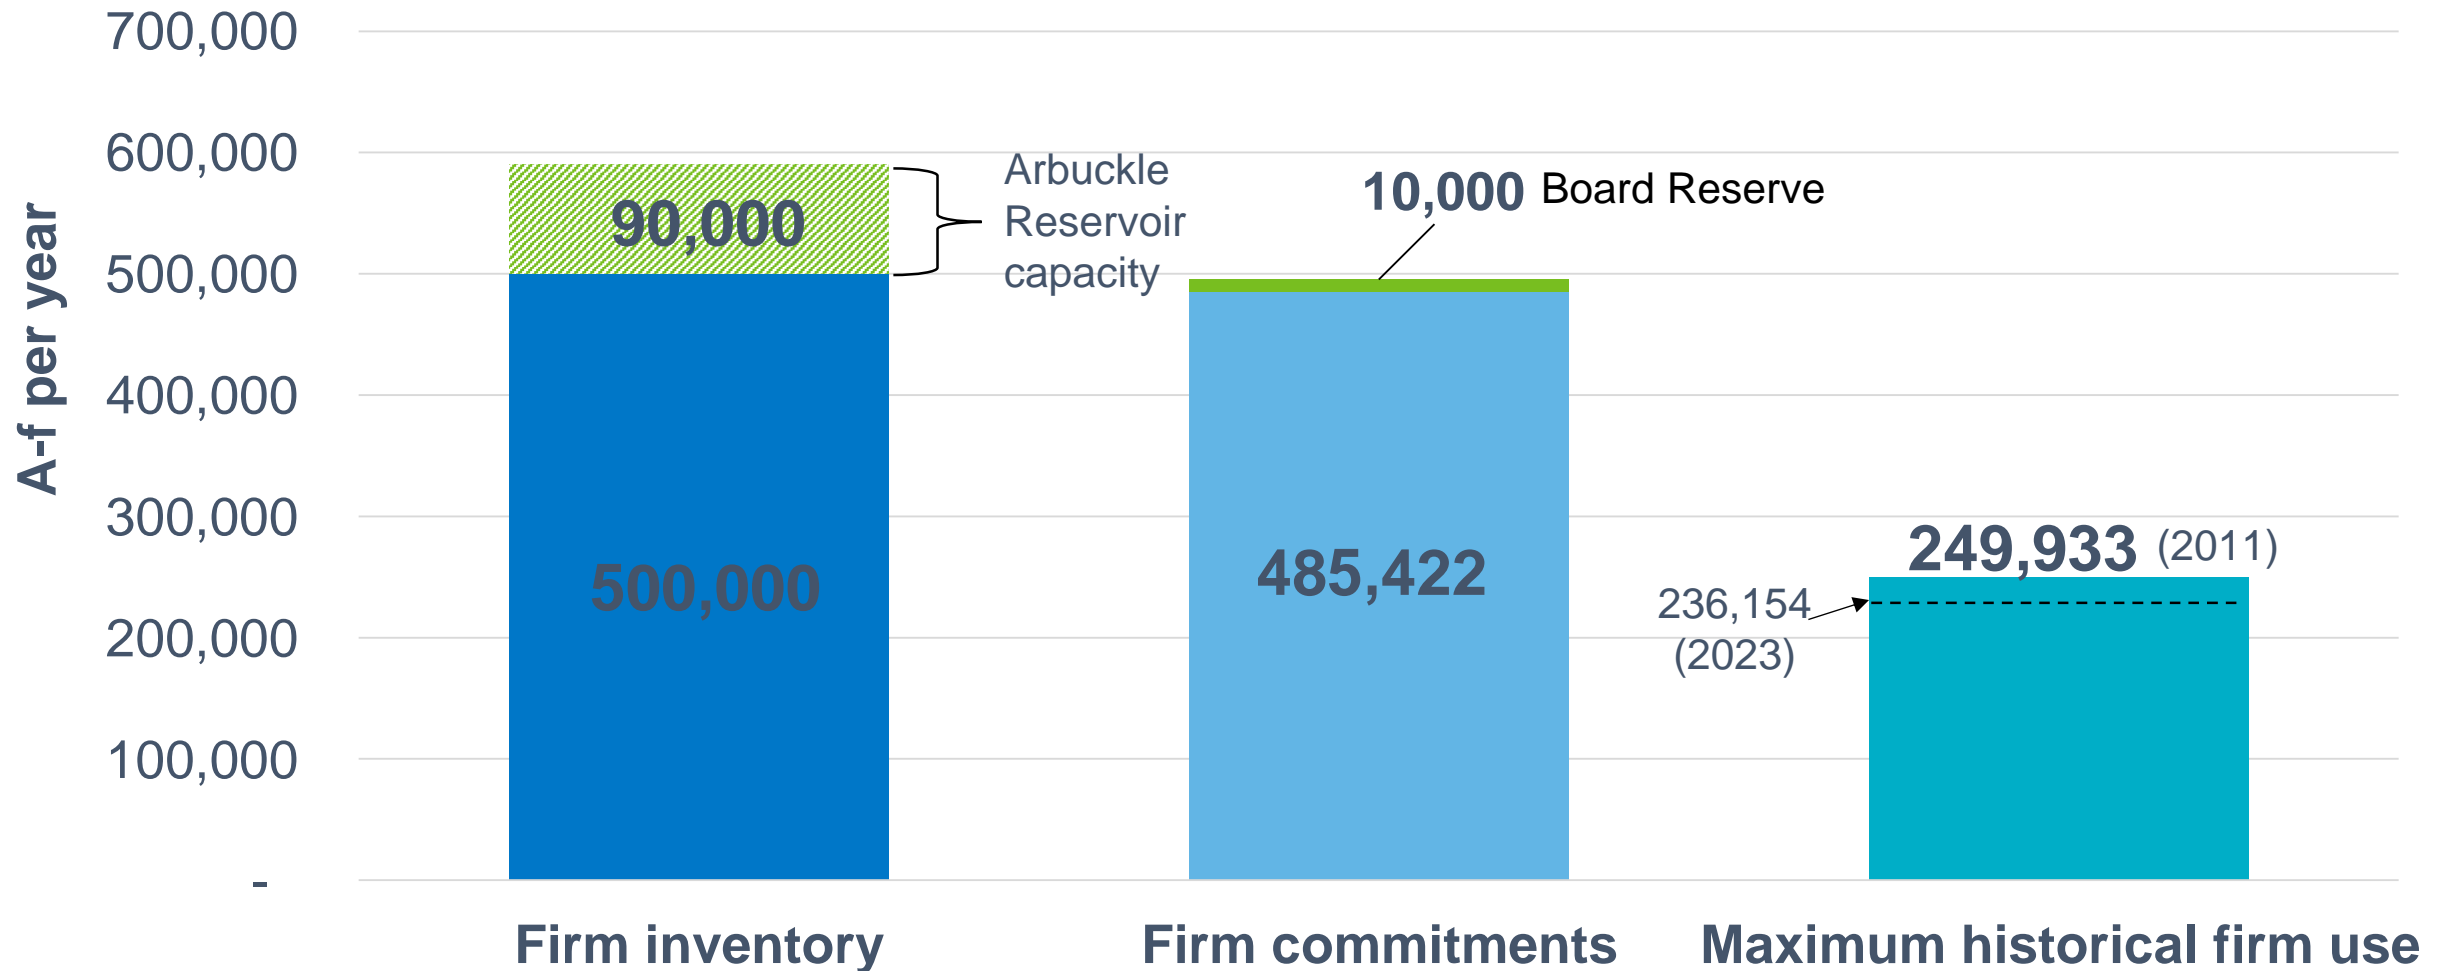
A-f per year

700,000
600,000
500,000
400,000
300,000
200,000
100,000
-

90,000
Arbuckle Reservoir capacity
500,000

10,000 Board Reserve
485,422

249,933 (2011)
236,154 (2023)

Firm inventory
Firm commitments
Maximum historical firm use